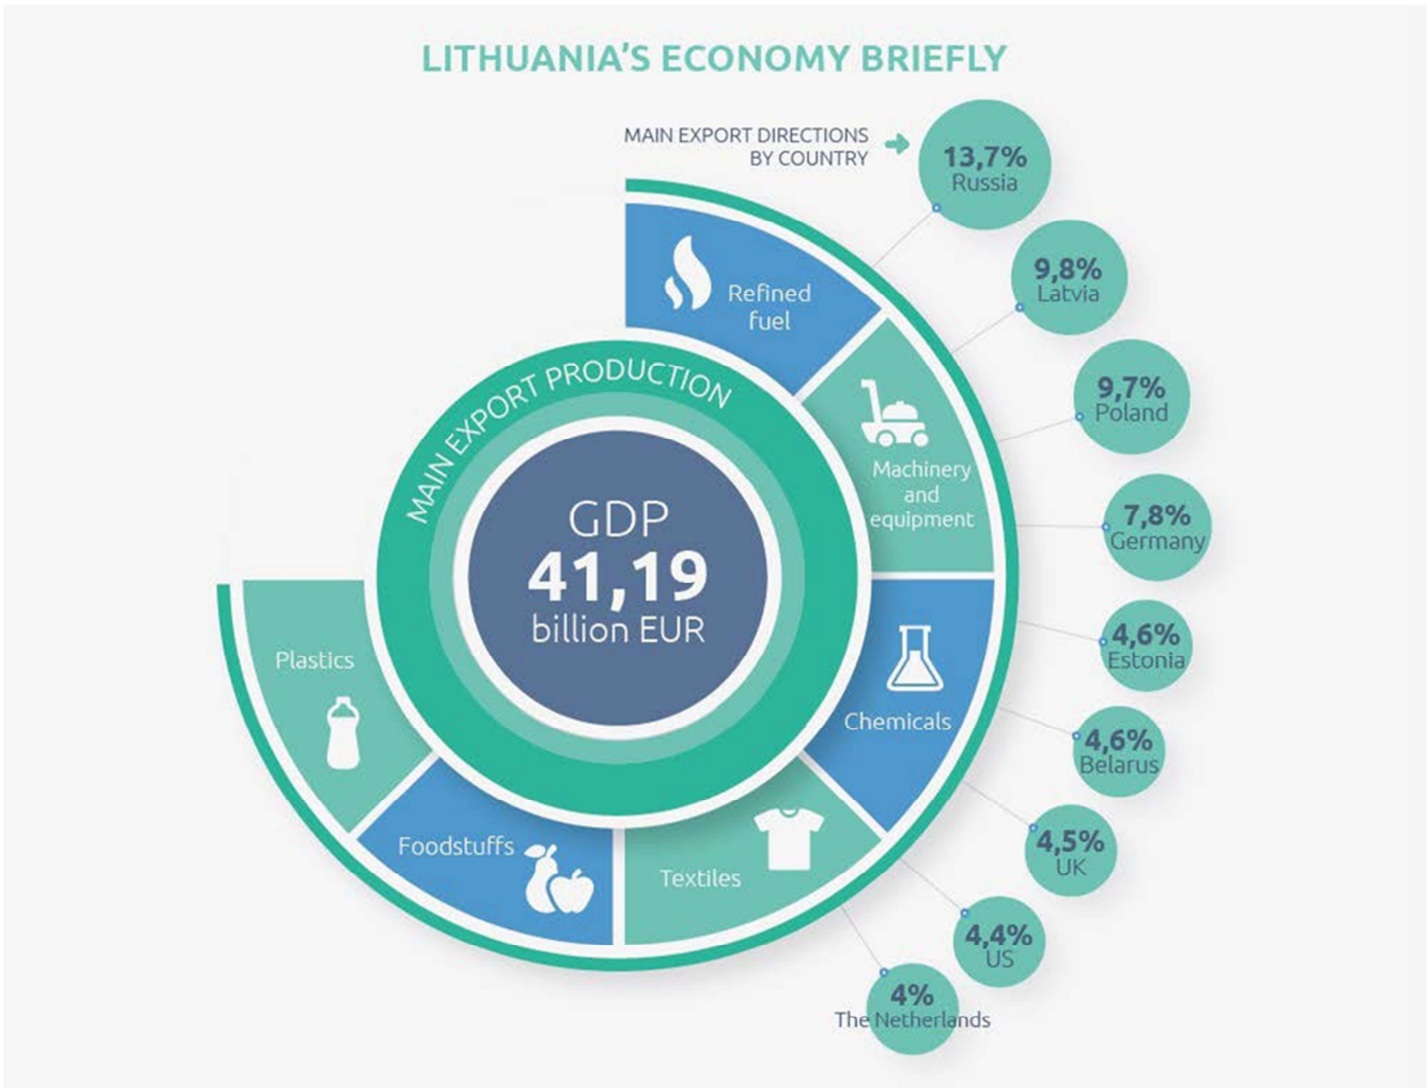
LITHUANIA'S ECONOMY BRIEFLY

MAIN EXPORT DIRECTIONS BY COUNTRY

13,7% Russia

9,8% Latvia

9,7% Poland

7,8% Germany

4,6% Estonia

4,6% Belarus

4,5% UK

4,4% US

4% The Netherlands

MAIN EXPORT PRODUCTION

GDP 41,19 billion EUR

Refined fuel

Machinery and equipment

Chemicals

Textiles

Foodstuffs

Plastics